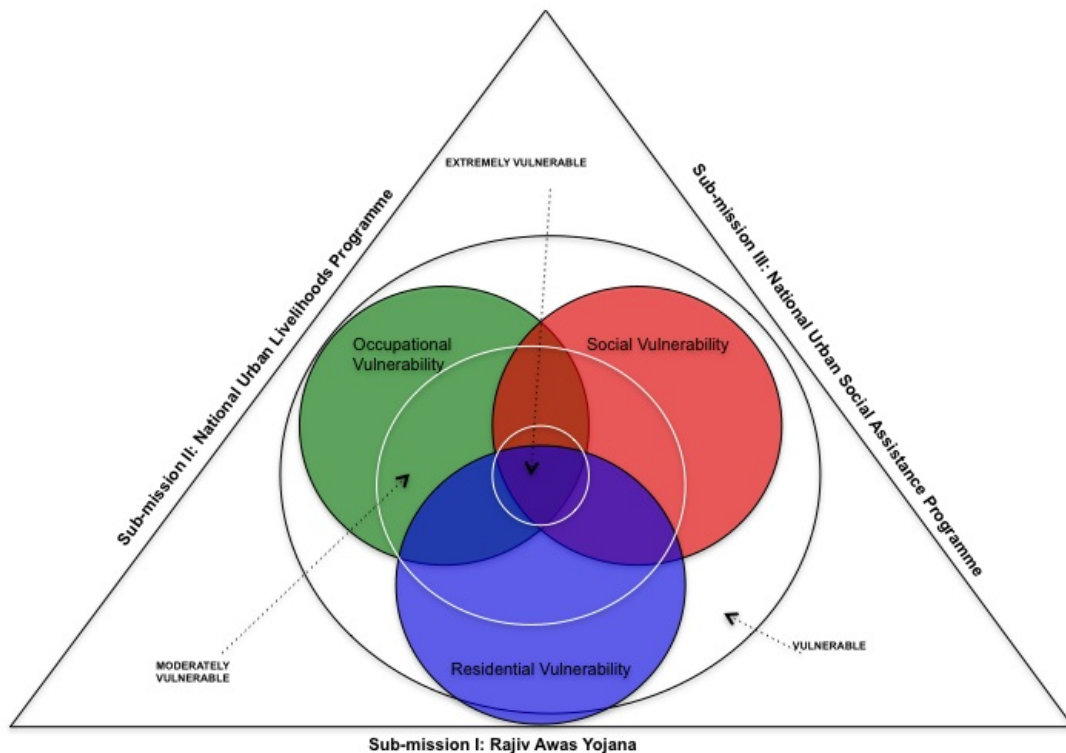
EXTREMELY VULNERABLE

Sub-mission II: National Urban Livelihoods Programme

Sub-mission III: National Urban Social Assistance Programme

Occupational Vulnerability

Social Vulnerability

Residential Vulnerability

MODERATELY VULNERABLE

VULNERABLE

Sub-mission I: Rajiv Awas Yojana